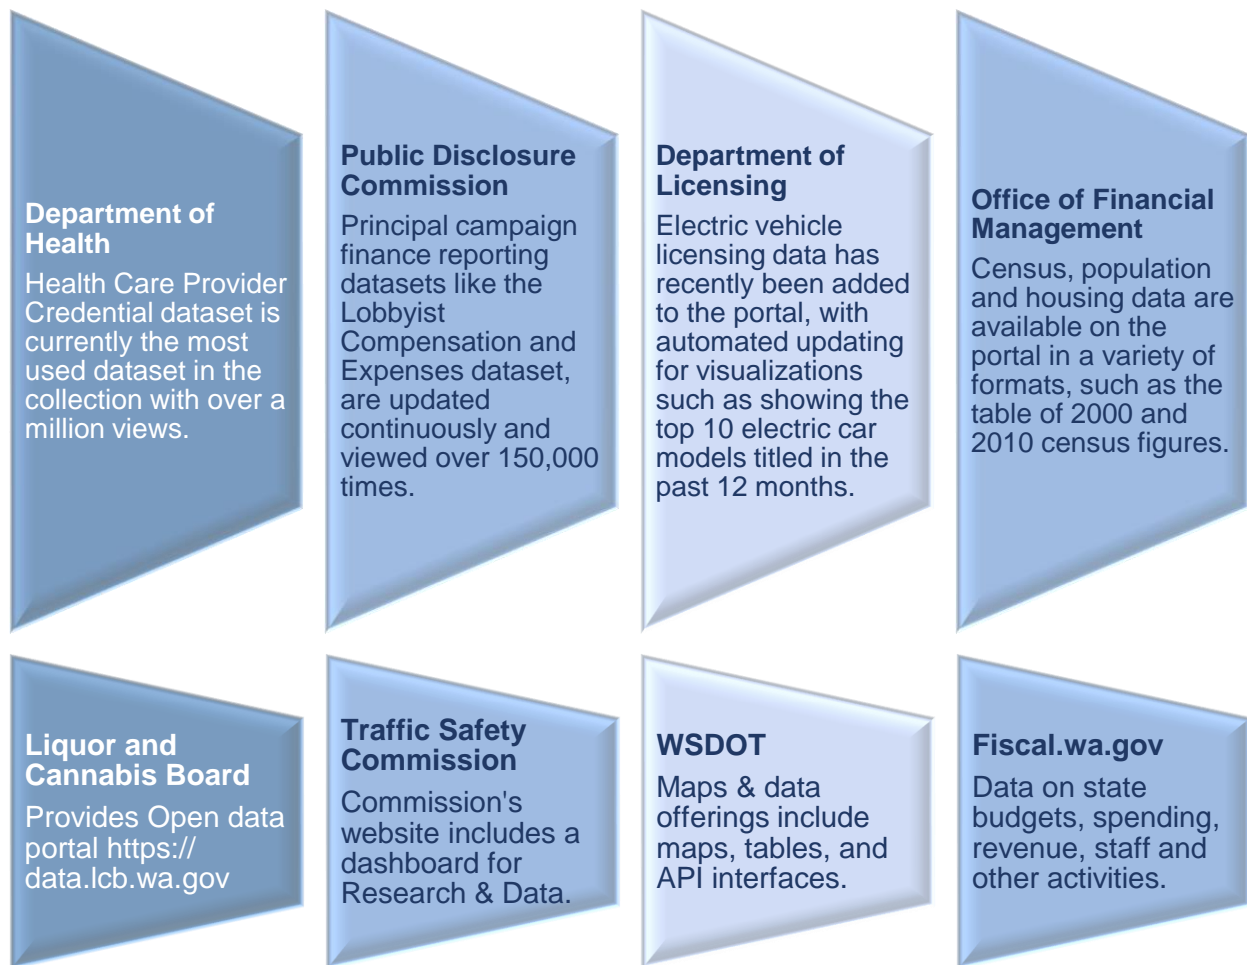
Department of Health

Health Care Provider Credential dataset is currently the most used dataset in the collection with over a million views.

Public Disclosure Commission

Principal campaign finance reporting datasets like the Lobbyist Compensation and Expenses dataset, are updated continuously and viewed over 150,000 times.

Department of Licensing

Electric vehicle licensing data has recently been added to the portal, with automated updating for visualizations such as showing the top 10 electric car models titled in the past 12 months.

Office of Financial Management

Census, population and housing data are available on the portal in a variety of formats, such as the table of 2000 and 2010 census figures.

Liquor and Cannabis Board

Provides Open data portal https:// data.lcb.wa.gov

Traffic Safety Commission

Commission's website includes a dashboard for Research & Data.

WSDOT

Maps & data offerings include maps, tables, and API interfaces.

Fiscal.wa.gov

Data on state budgets, spending, revenue, staff and other activities.